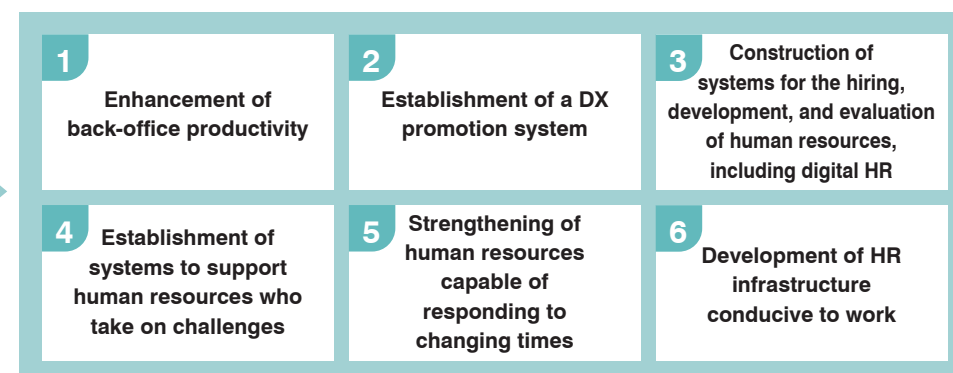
1
Enhancement of back-office productivity

2
Establishment of a DX promotion system

3
Construction of systems for the hiring, development, and evaluation of human resources, including digital HR

4
Establishment of systems to support human resources who take on challenges

5
Strengthening of human resources capable of responding to changing times

6
Development of HR infrastructure conducive to work